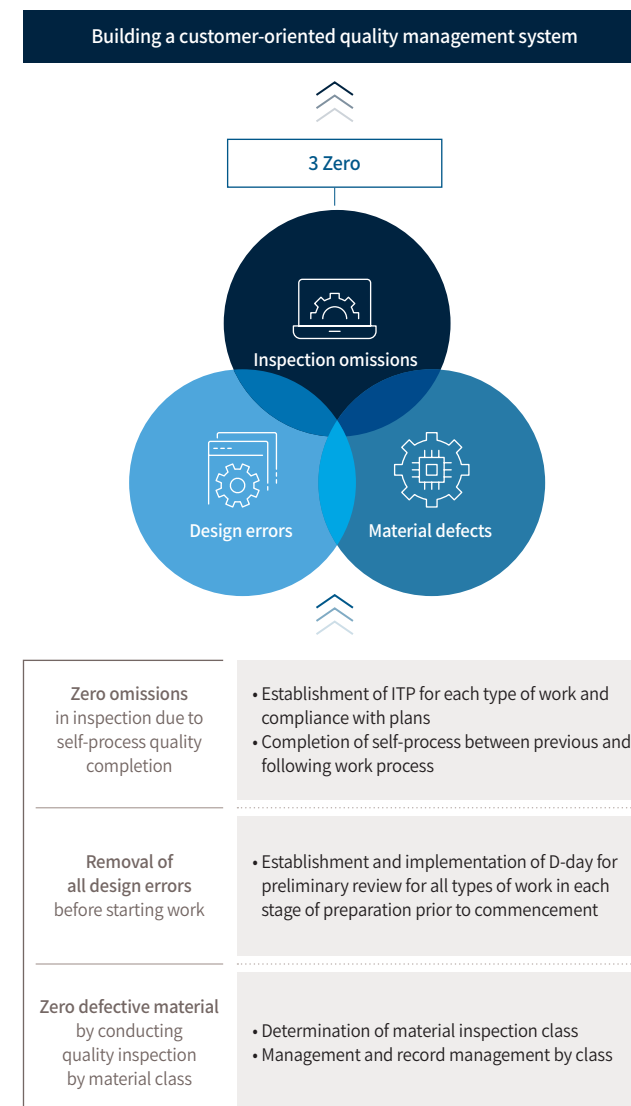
Building a customer-oriented quality management system

3 Zero

Inspection omissions

Design errors

Material defects

| | |
|---|---|
| **Zero omissions** in inspection due to self-process quality completion | • Establishment of ITP for each type of work and compliance with plans<br>• Completion of self-process between previous and following work process |
| **Removal of all design errors** before starting work | • Establishment and implementation of D-day for preliminary review for all types of work in each stage of preparation prior to commencement |
| **Zero defective material** by conducting quality inspection by material class | • Determination of material inspection class<br>• Management and record management by class |